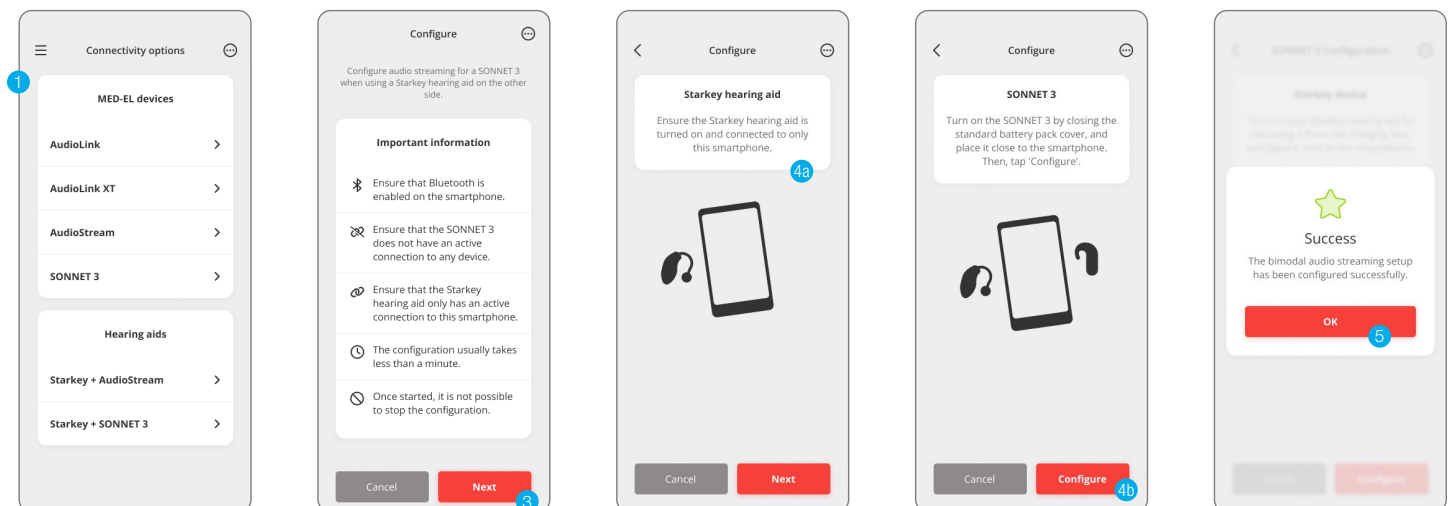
Connectivity options

1

MED-EL devices

AudioLink

AudioLink XT

AudioStream

SONNET 3

Hearing aids

Starkey + AudioStream

Starkey + SONNET 3

Configure

Configure audio streaming for a SONNET 3 when using a Starkey hearing aid on the other side.

Important information

Ensure that Bluetooth is enabled on the smartphone.

Ensure that the SONNET 3 does not have an active connection to any device.

Ensure that the Starkey hearing aid only has an active connection to this smartphone.

The configuration usually takes less than a minute.

Once started, it is not possible to stop the configuration.

Cancel

Next

3

Configure

Starkey hearing aid

Ensure the Starkey hearing aid is turned on and connected to only this smartphone.

4a

Cancel

Next

Configure

SONNET 3

Turn on the SONNET 3 by closing the standard battery pack cover, and place it close to the smartphone. Then, tap 'Configure'.

Cancel

Configure

4b

SONNET 3 Configuration

Starkey device

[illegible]

Success

The bimodal audio streaming setup has been configured successfully.

OK

5

Cancel

Configure